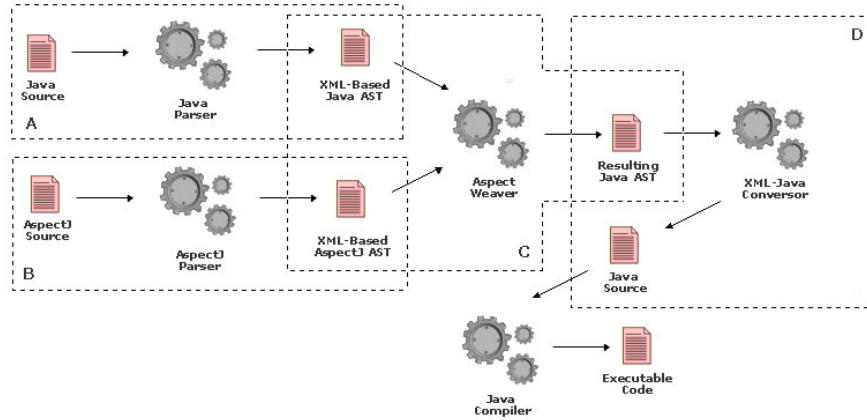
Java Source

Java Parser

XML-Based Java AST

A

AspectJ Source

AspectJ Parser

XML-Based AspectJ AST

B

Aspect Weaver

C

Resulting Java AST

D

XML-Java Conversor

Java Source

Java Compiler

Executable Code